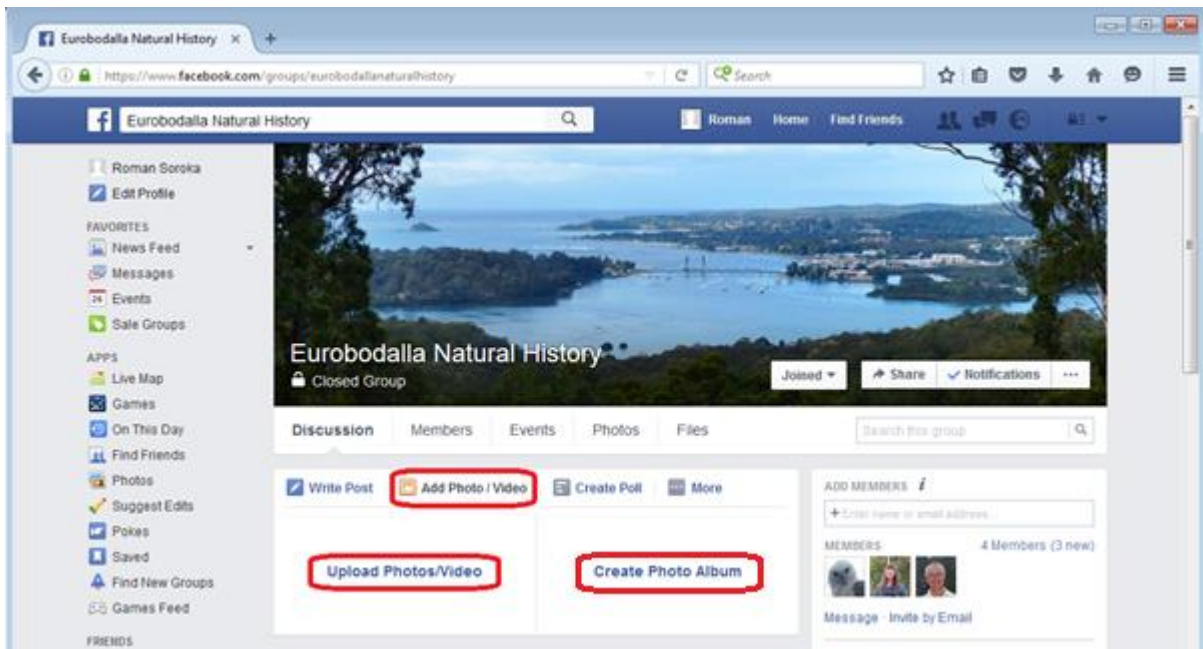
Eurobodalla Natural History ×

https://www.facebook.com/groups/eurobodallanaturalhistory

Search

Eurobodalla Natural History

Roman Home Find Friends

Roman Soroka
Edit Profile

FAVORITES
News Feed
Messages
Events
Sale Groups

APPS
Live Map
Games
On This Day
Find Friends
Photos
Suggest Edits
Pokes
Saved
Find New Groups
Games Feed

FRIENDS

Eurobodalla Natural History
Closed Group

Joined
Share
Notifications
···

Discussion Members Events Photos Files

Search this group

Write Post
Add Photo / Video
Create Poll
More

Upload Photos/Video
Create Photo Album

ADD MEMBERS
+ Enter name or email address...

MEMBERS
4 Members (3 new)

Message · Invite by Email